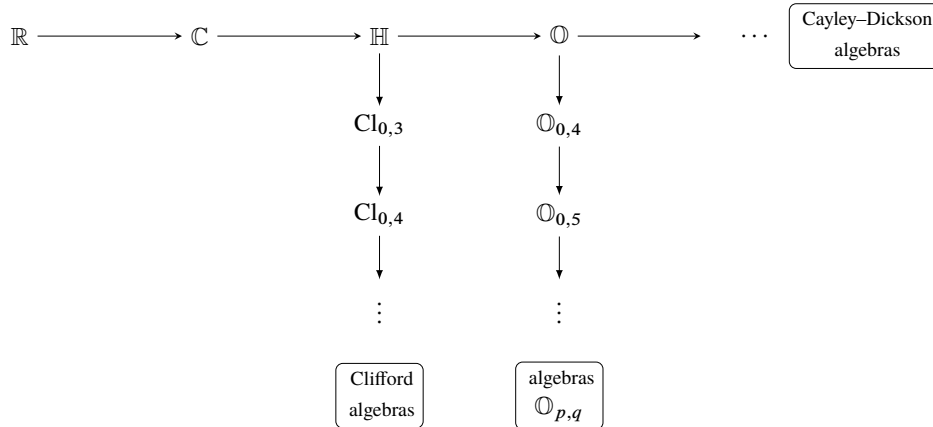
$\mathbb{R}$ $\mathbb{C}$ $\mathbb{H}$ $\mathbb{O}$ $\cdots$ Cayley–Dickson algebras

$\mathrm{Cl}_{0,3}$ $\mathbb{O}_{0,4}$

$\mathrm{Cl}_{0,4}$ $\mathbb{O}_{0,5}$

$\vdots$ $\vdots$

Clifford algebras

algebras $\mathbb{O}_{p,q}$